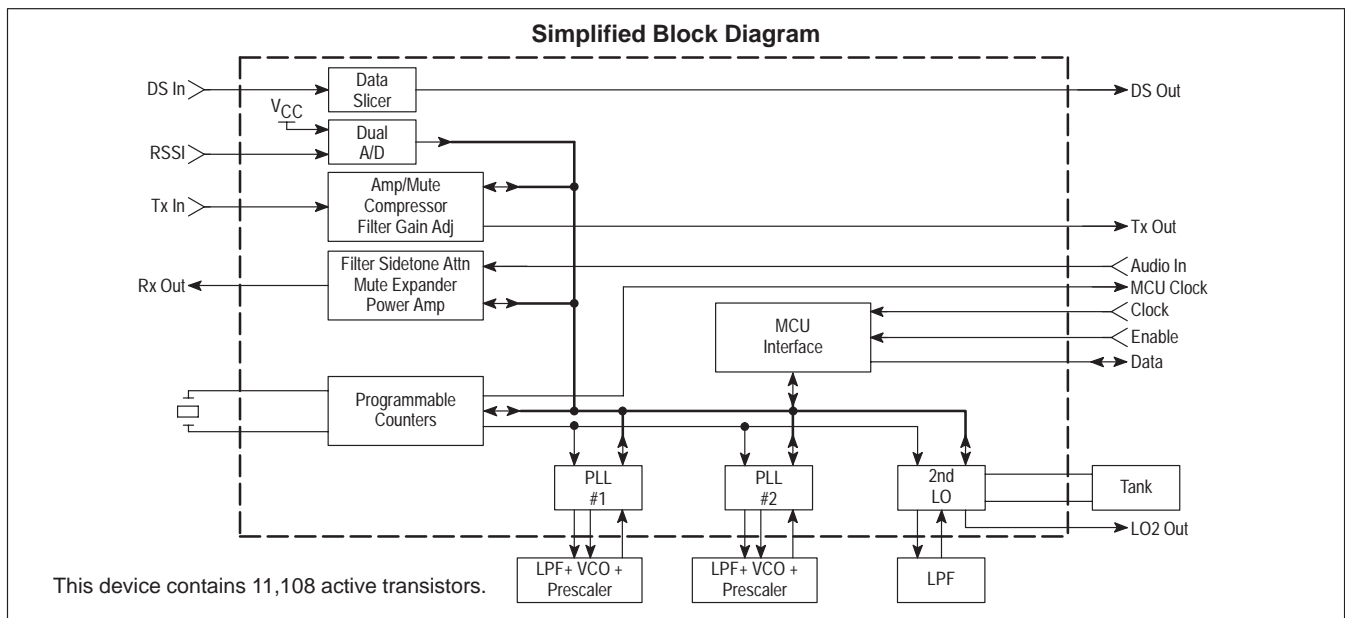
Simplified Block Diagram

DS In
Data Slicer
DS Out
$V_{CC}$
Dual A/D
RSSI
Amp/Mute Compressor Filter Gain Adj
Tx In
Tx Out
Filter Sidetone Attn Mute Expander Power Amp
Rx Out
Audio In
MCU Clock
Clock
MCU Interface
Enable
Data
Programmable Counters
PLL #1
PLL #2
2nd LO
Tank
LO2 Out
LPF+ VCO + Prescaler
LPF+ VCO + Prescaler
LPF

This device contains 11,108 active transistors.